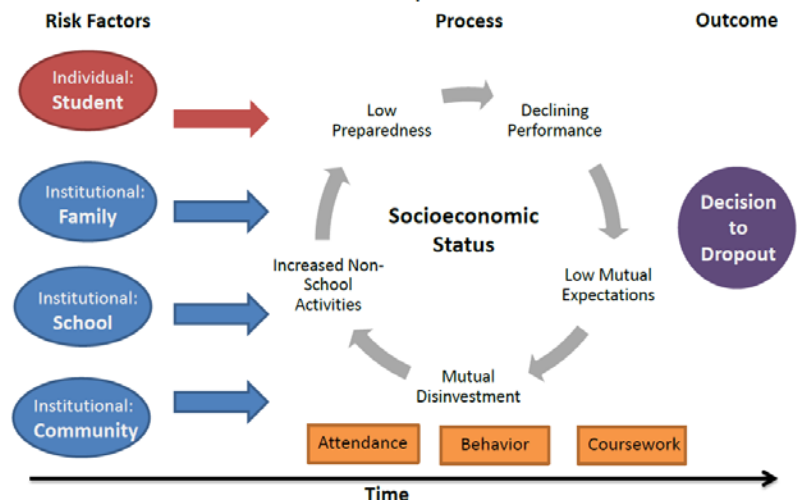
Risk Factors

Process

Outcome

Individual: Student

Institutional: Family

Institutional: School

Institutional: Community

Low Preparedness

Declining Performance

Socioeconomic Status

Increased Non-School Activities

Low Mutual Expectations

Mutual Disinvestment

Decision to Dropout

Attendance

Behavior

Coursework

Time